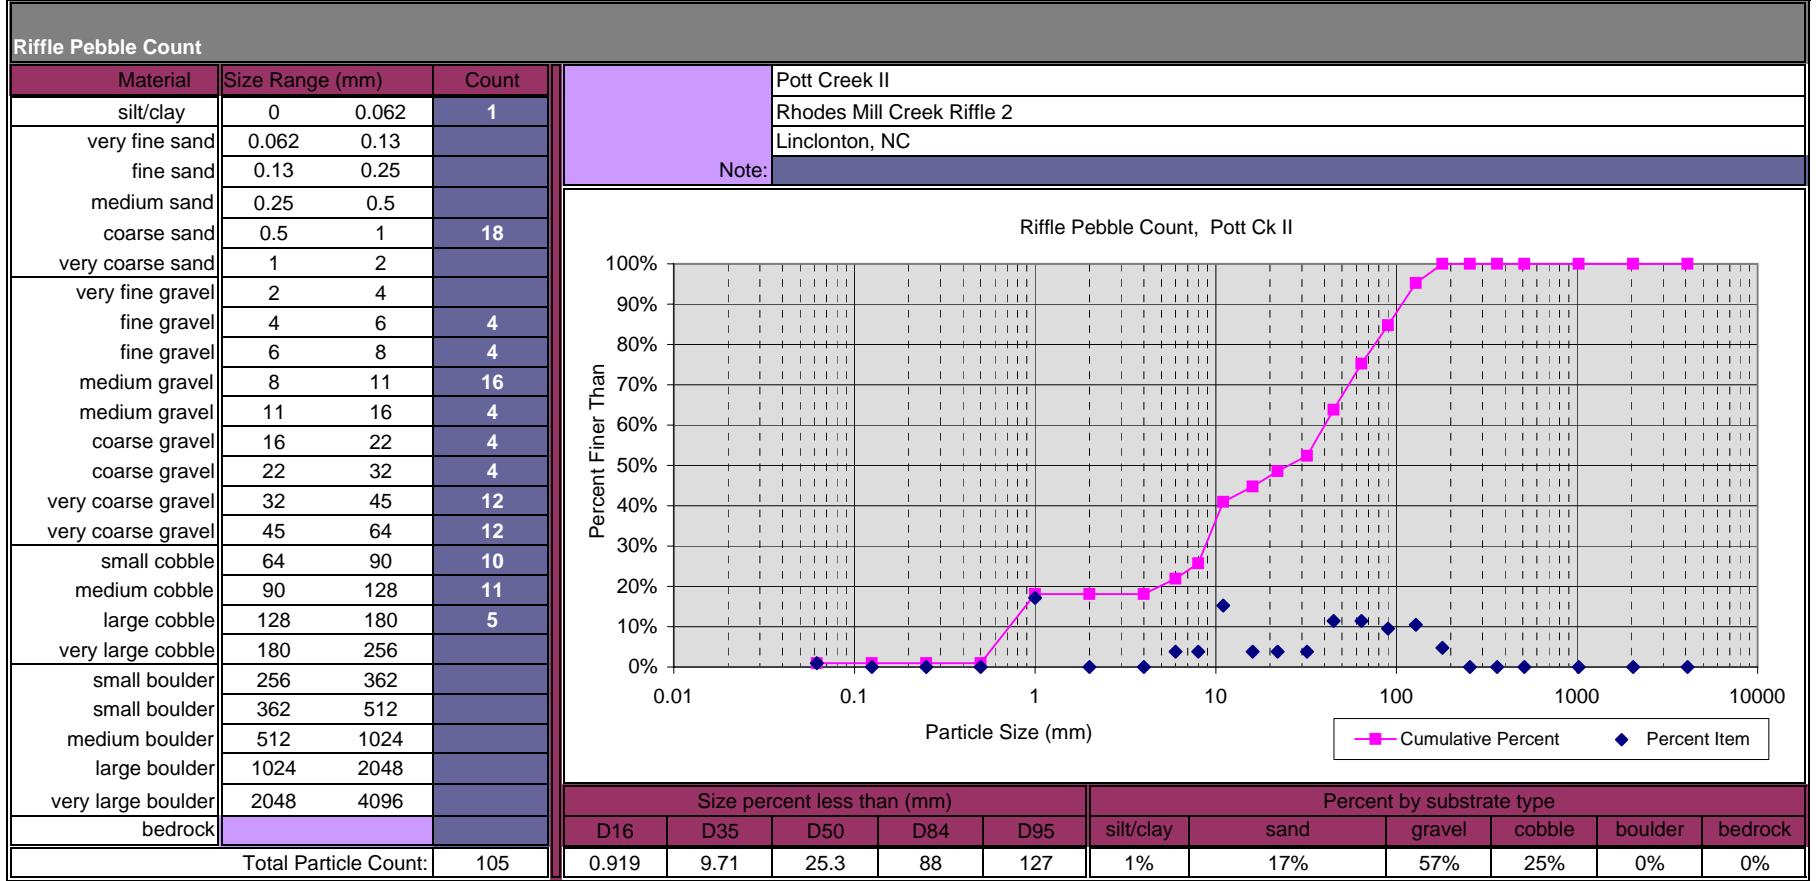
Riffle Pebble Count

| Material | Size Range (mm) | | Count |
|---|---|---|---|
| silt/clay | 0 | 0.062 | 1 |
| very fine sand | 0.062 | 0.13 | |
| fine sand | 0.13 | 0.25 | |
| medium sand | 0.25 | 0.5 | |
| coarse sand | 0.5 | 1 | 18 |
| very coarse sand | 1 | 2 | |
| very fine gravel | 2 | 4 | |
| fine gravel | 4 | 6 | 4 |
| fine gravel | 6 | 8 | 4 |
| medium gravel | 8 | 11 | 16 |
| medium gravel | 11 | 16 | 4 |
| coarse gravel | 16 | 22 | 4 |
| coarse gravel | 22 | 32 | 4 |
| very coarse gravel | 32 | 45 | 12 |
| very coarse gravel | 45 | 64 | 12 |
| small cobble | 64 | 90 | 10 |
| medium cobble | 90 | 128 | 11 |
| large cobble | 128 | 180 | 5 |
| very large cobble | 180 | 256 | |
| small boulder | 256 | 362 | |
| small boulder | 362 | 512 | |
| medium boulder | 512 | 1024 | |
| large boulder | 1024 | 2048 | |
| very large boulder | 2048 | 4096 | |
| bedrock | | | |
| Total Particle Count: | | | 105 |

Pott Creek II
Rhodes Mill Creek Riffle 2
Linclonton, NC
Note:

Riffle Pebble Count, Pott Ck II

100%
90%
80%
70%
60%
50%
40%
30%
20%
10%
0%

Percent Finer Than

0.01 0.1 1 10 100 1000 10000

Particle Size (mm)

Cumulative Percent
Percent Item

| Size percent less than (mm) | | | | |
|---|---|---|---|---|
| D16 | D35 | D50 | D84 | D95 |
| 0.919 | 9.71 | 25.3 | 88 | 127 |

| Percent by substrate type | | | | | |
|---|---|---|---|---|---|
| silt/clay | sand | gravel | cobble | boulder | bedrock |
| 1% | 17% | 57% | 25% | 0% | 0% |